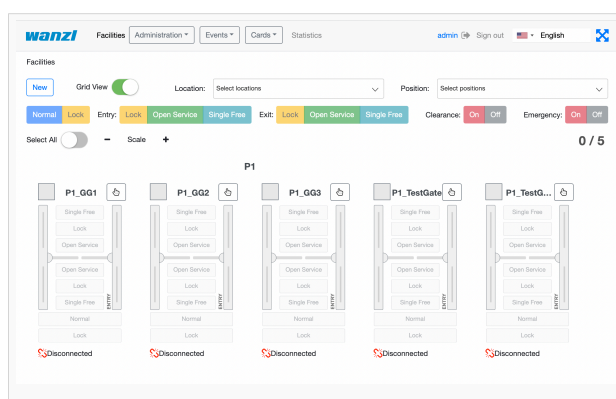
wanzl Facilities Administration Events Cards Statistics admin Sign out English

Facilities

New Grid View Location: Select locations Position: Select positions

Normal Lock Entry: Lock Open Service Single Free Exit: Lock Open Service Single Free Clearance: On Off Emergency: On Off

Select All − Scale + 0 / 5

P1

| P1_GG1 | P1_GG2 | P1_GG3 | P1_TestGate | P1_TestG... |
|---|---|---|---|---|
| Single Free | Single Free | Single Free | Single Free | Single Free |
| Lock | Lock | Lock | Lock | Lock |
| Open Service | Open Service | Open Service | Open Service | Open Service |
| Open Service | Open Service | Open Service | Open Service | Open Service |
| Lock | Lock | Lock | Lock | Lock |
| Single Free | Single Free | Single Free | Single Free | Single Free |
| Normal | Normal | Normal | Normal | Normal |
| Lock | Lock | Lock | Lock | Lock |
| Disconnected | Disconnected | Disconnected | Disconnected | Disconnected |

ENTRY ENTRY ENTRY ENTRY ENTRY